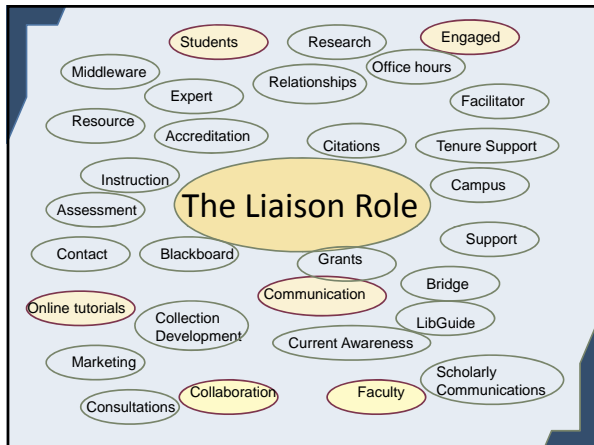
The Liaison Role

Students

Research

Engaged

Middleware

Office hours

Relationships

Expert

Facilitator

Resource

Accreditation

Citations

Tenure Support

Instruction

Campus

Assessment

Contact

Blackboard

Support

Grants

Bridge

Communication

Online tutorials

Collection Development

LibGuide

Current Awareness

Marketing

Scholarly Communications

Collaboration

Faculty

Consultations